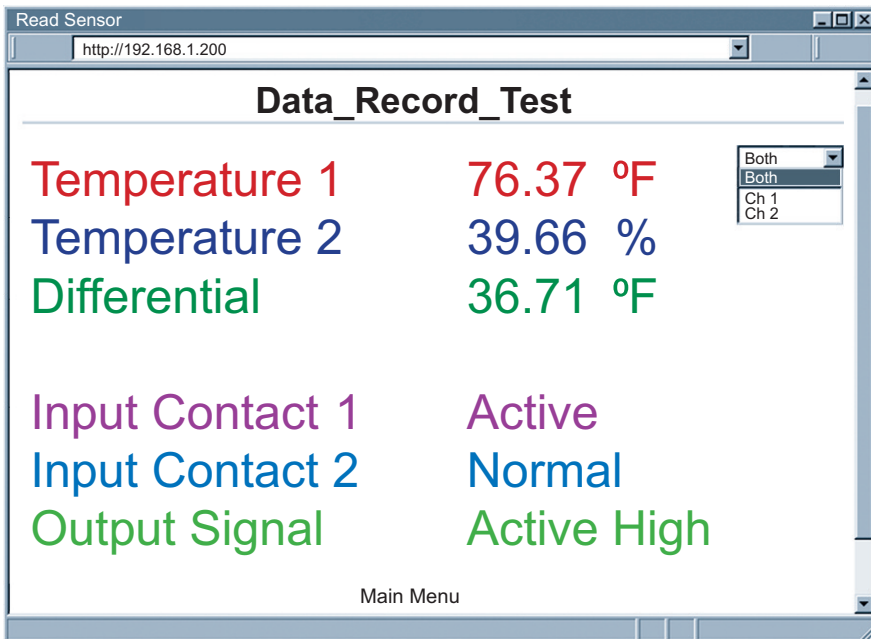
Read Sensor

http://192.168.1.200

Data_Record_Test

Both
Both
Ch 1
Ch 2

| Temperature 1 | 76.37 ºF |
|---|---|
| Temperature 2 | 39.66 % |
| Differential | 36.71 ºF |
| Input Contact 1 | Active |
| Input Contact 2 | Normal |
| Output Signal | Active High |

Main Menu